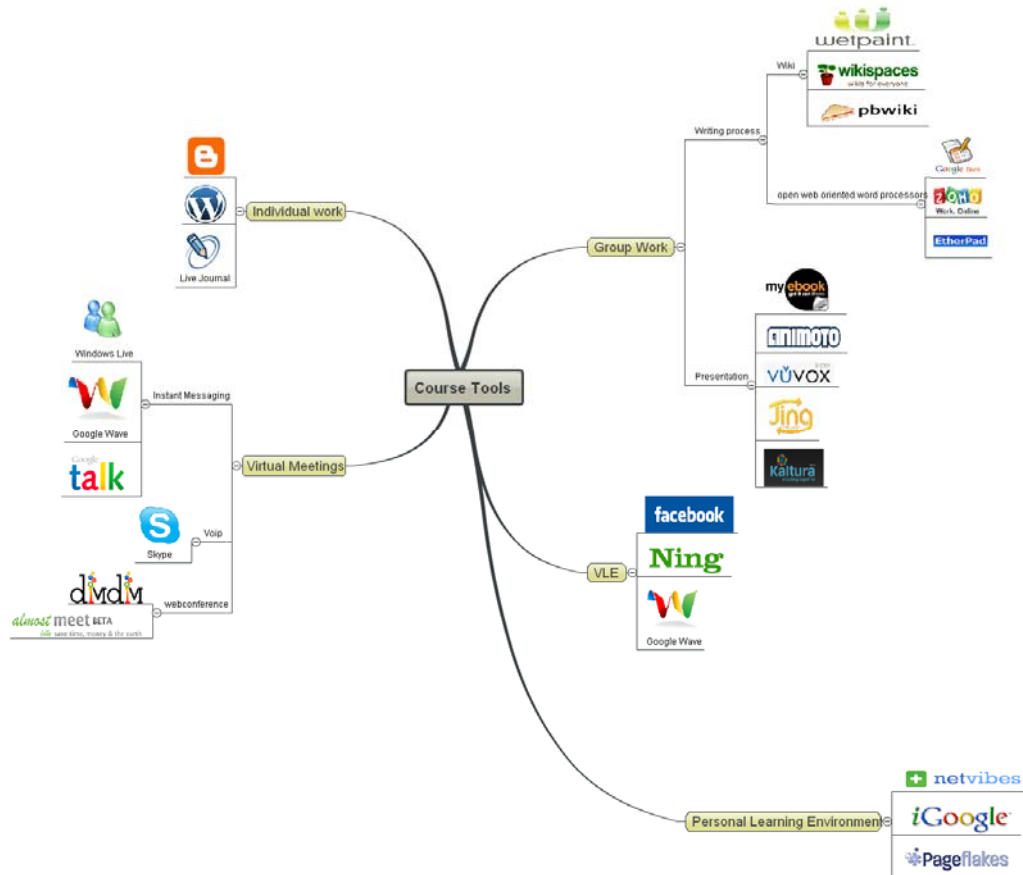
Course Tools

Individual work

Live Journal

Group Work

Writing process

Wiki

wetpaint

wikispaces
wikis for everyone

pbwiki

open web oriented word processors

Google docs

ZOHO
Work. Online

EtherPad

Presentation

my ebook

ANIMOTO

VUVOX

Jing

Kaltura

Virtual Meetings

Instant Messaging

Windows Live

Google Wave

Google talk

Voip

Skype

webconference

DIMDIM

almost meet BETA
save time, money & the earth

VLE

facebook

Ning

Google Wave

Personal Learning Environment

netvibes

iGoogle

Pageflakes